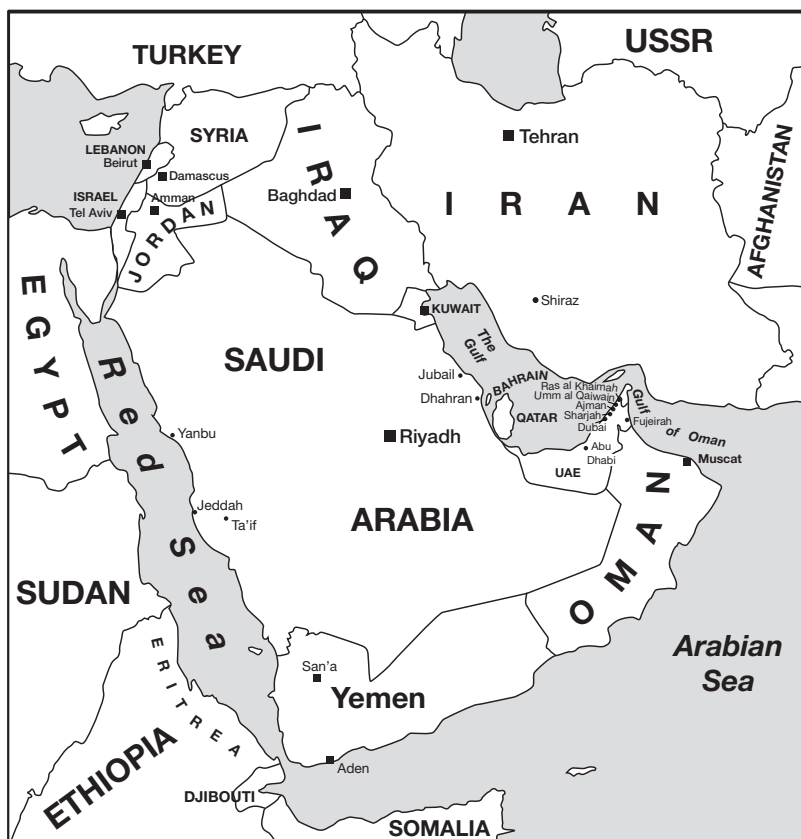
TURKEY
USSR
SYRIA
LEBANON
Beirut
Damascus
ISRAEL
Tel Aviv
Amman
JORDAN
IRAQ
Baghdad
Tehran
IRAN
AFGHANISTAN
EGYPT
KUWAIT
Shiraz
The Gulf
SAUDI
Jubail
Dhahran
BAHRAIN
Ras al Khaimah
Umm al Qaiwain
Ajman
Sharjah
Dubai
QATAR
Fujeirah
Gulf of Oman
Yanbu
Riyadh
Abu Dhabi
UAE
Muscat
Red Sea
Jeddah
Ta'if
ARABIA
OMAN
SUDAN
ERITREA
San'a
Yemen
Arabian Sea
ETHIOPIA
Aden
DJIBOUTI
SOMALIA